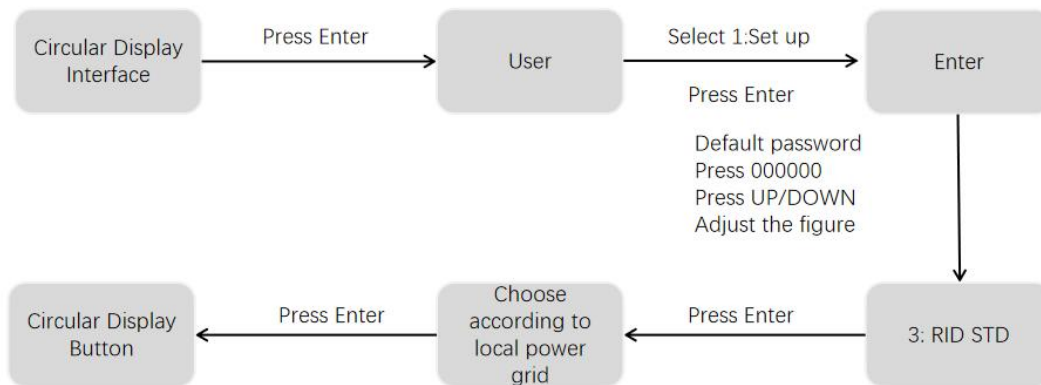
Circular Display Interface

Press Enter

User

Select 1:Set up

Press Enter

Enter

Default password
Press 000000
Press UP/DOWN
Adjust the figure

3: RID STD

Press Enter

Choose according to local power grid

Press Enter

Circular Display Button